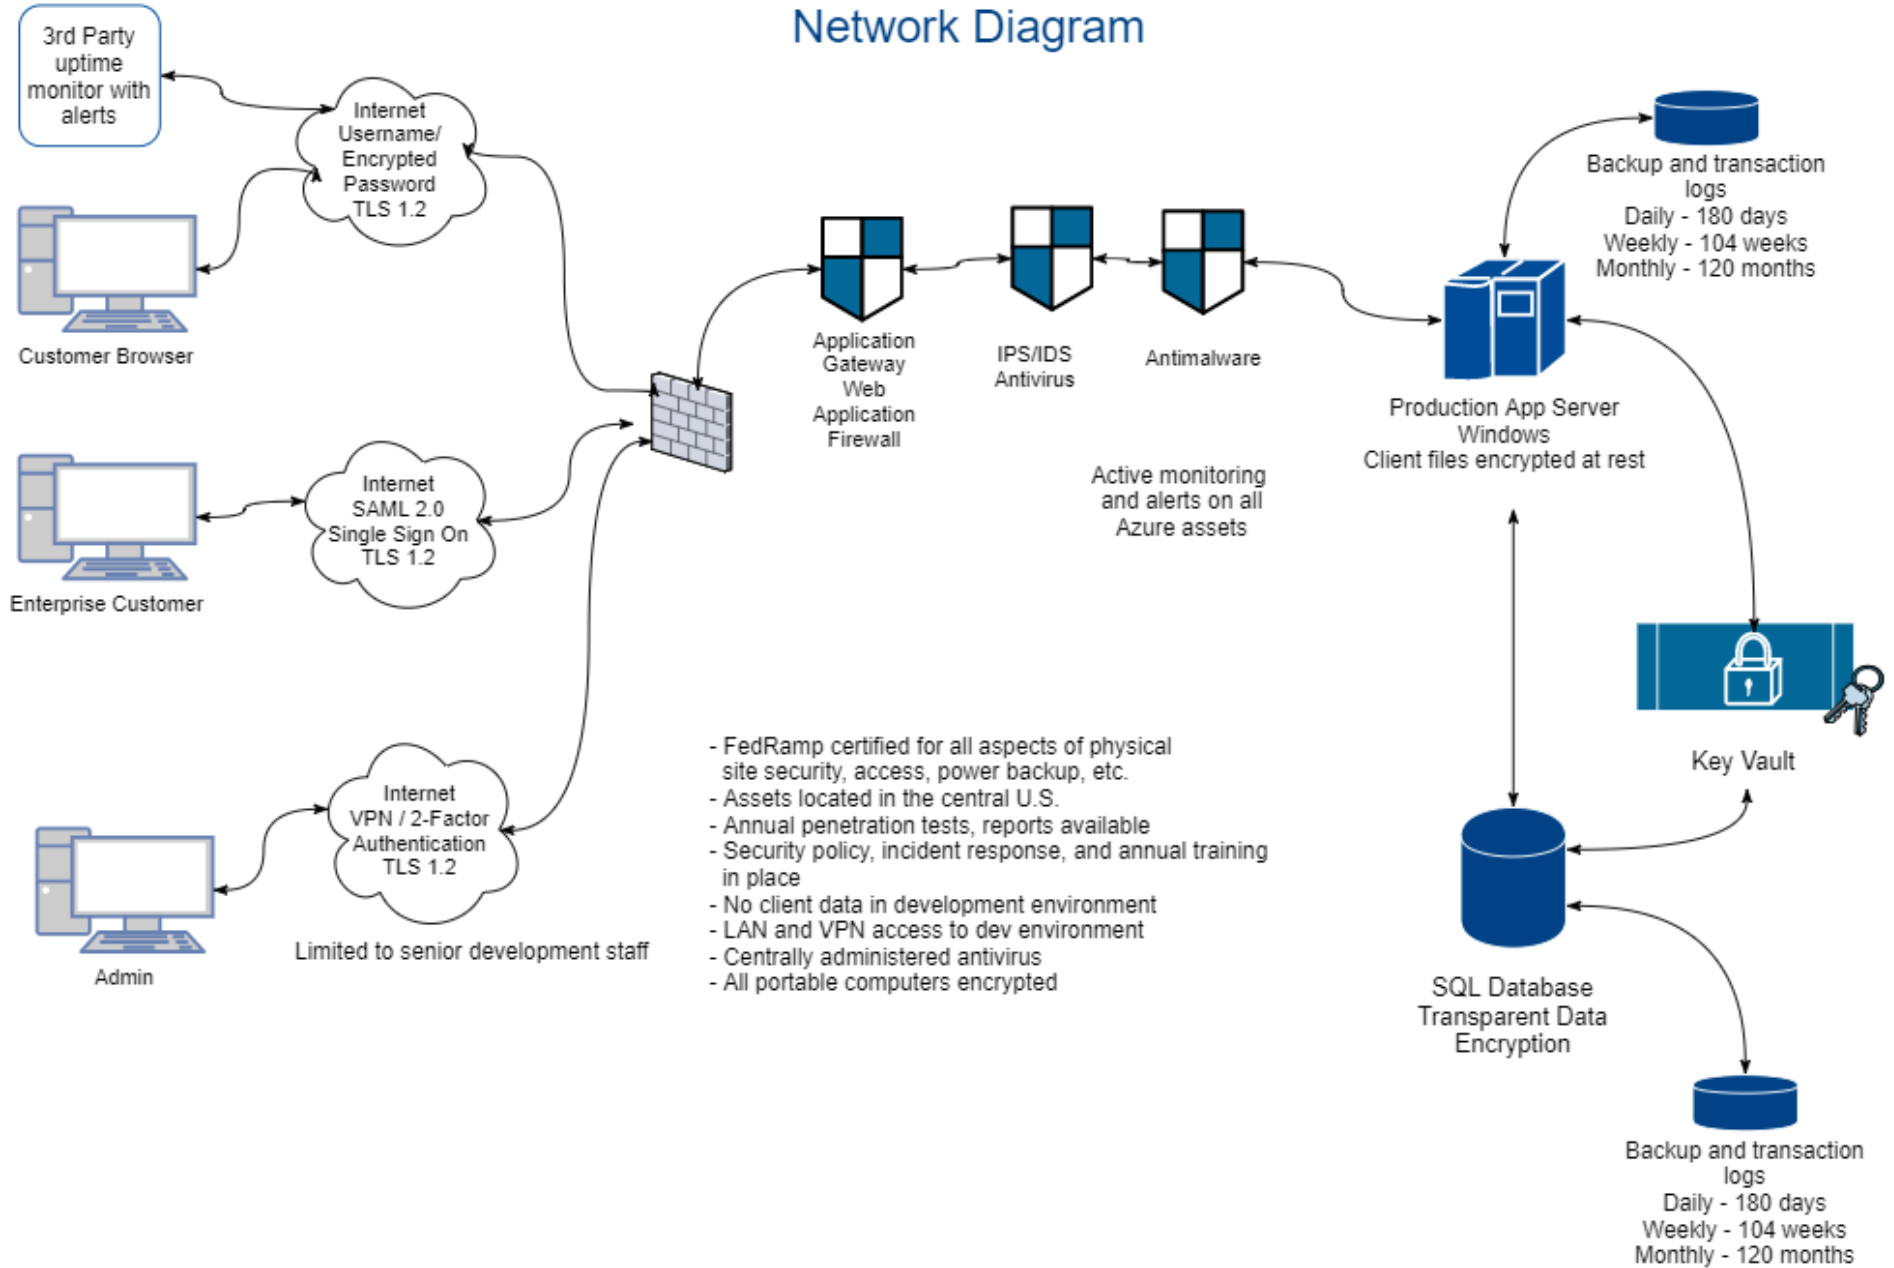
Network Diagram

3rd Party uptime monitor with alerts

Internet Username/ Encrypted Password TLS 1.2

Customer Browser

Internet SAML 2.0 Single Sign On TLS 1.2

Enterprise Customer

Internet VPN / 2-Factor Authentication TLS 1.2

Admin

Limited to senior development staff

Application Gateway Web Application Firewall

IPS/IDS Antivirus

Antimalware

Active monitoring and alerts on all Azure assets

Backup and transaction logs
Daily - 180 days
Weekly - 104 weeks
Monthly - 120 months

Production App Server
Windows
Client files encrypted at rest

Key Vault

- FedRamp certified for all aspects of physical site security, access, power backup, etc.
- Assets located in the central U.S.
- Annual penetration tests, reports available
- Security policy, incident response, and annual training in place
- No client data in development environment
- LAN and VPN access to dev environment
- Centrally administered antivirus
- All portable computers encrypted

SQL Database
Transparent Data
Encryption

Backup and transaction logs
Daily - 180 days
Weekly - 104 weeks
Monthly - 120 months